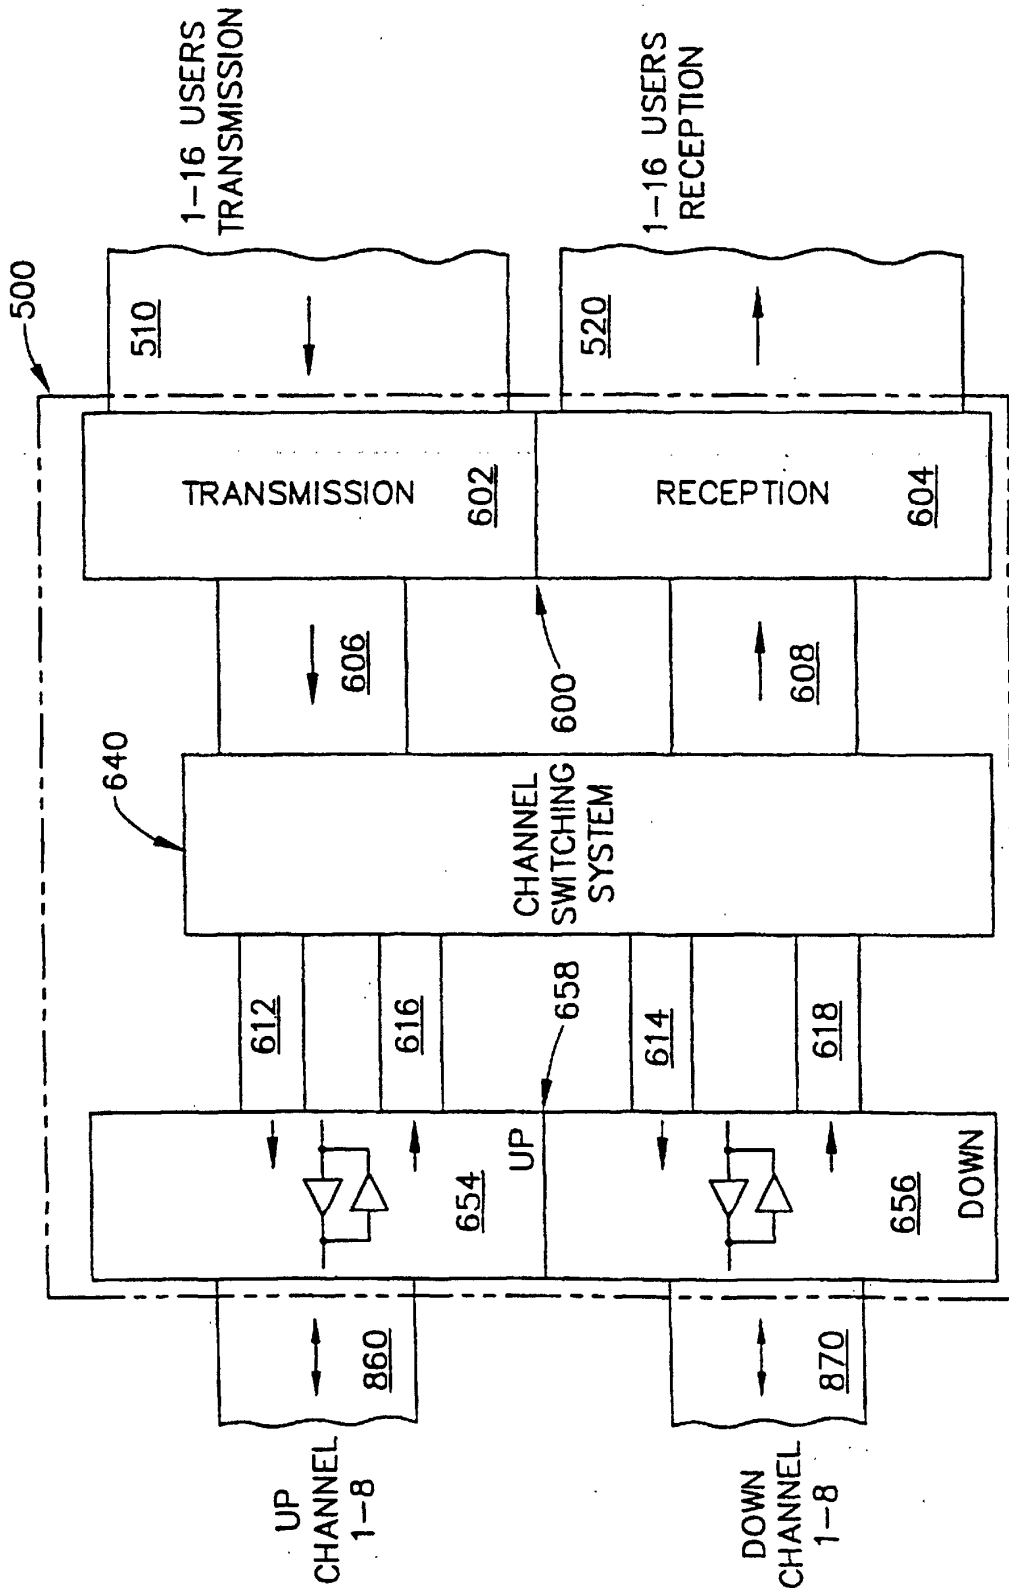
1–16 USERS TRANSMISSION

1–16 USERS RECEPTION

500

510

520

TRANSMISSION 602

RECEPTION 604

606

600

608

640

CHANNEL SWITCHING SYSTEM

612

616

658

614

618

654

UP

656

DOWN

860

870

UP CHANNEL 1–8

DOWN CHANNEL 1–8